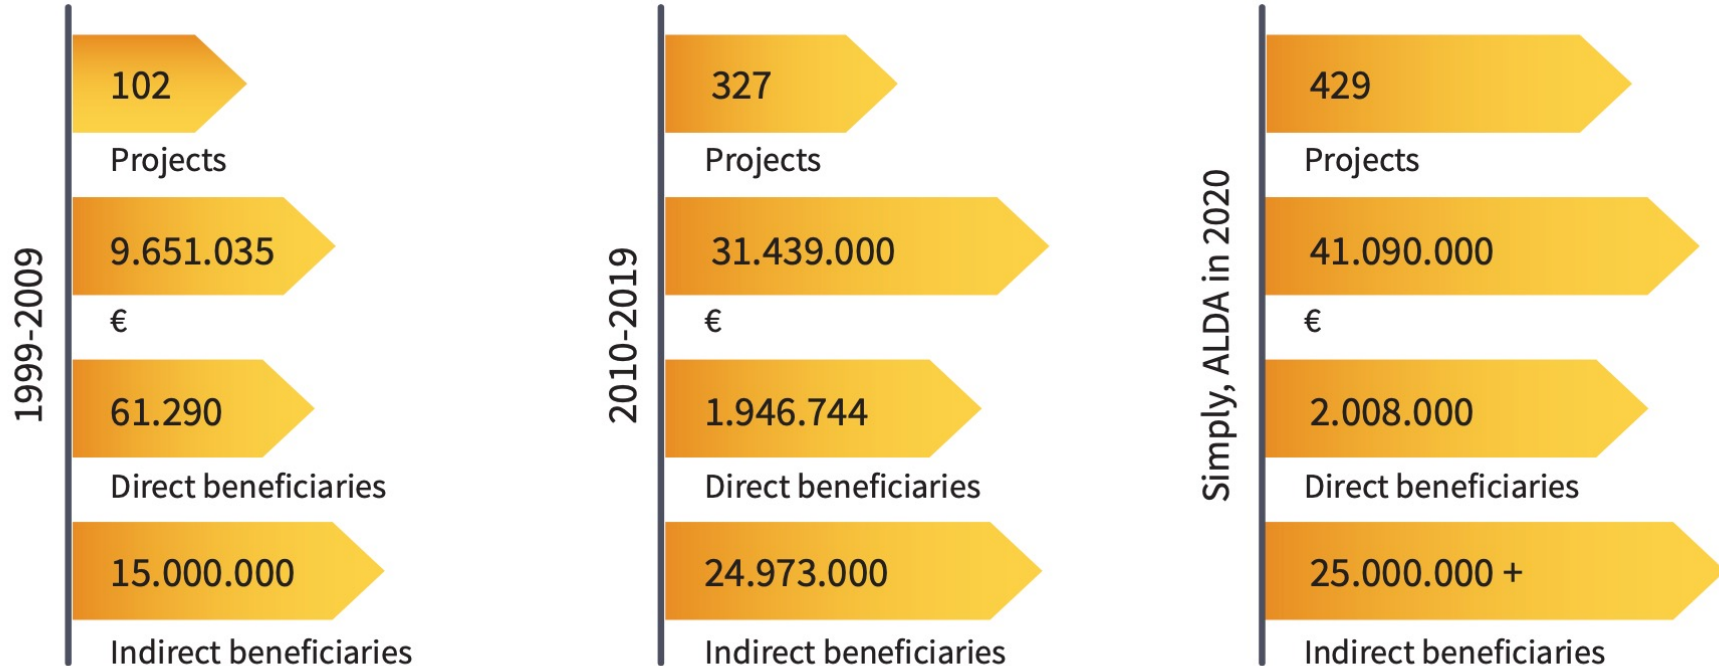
1999-2009

102

Projects

9.651.035

€

61.290

Direct beneficiaries

15.000.000

Indirect beneficiaries

2010-2019

327

Projects

31.439.000

€

1.946.744

Direct beneficiaries

24.973.000

Indirect beneficiaries

Simply, ALDA in 2020

429

Projects

41.090.000

€

2.008.000

Direct beneficiaries

25.000.000 +

Indirect beneficiaries